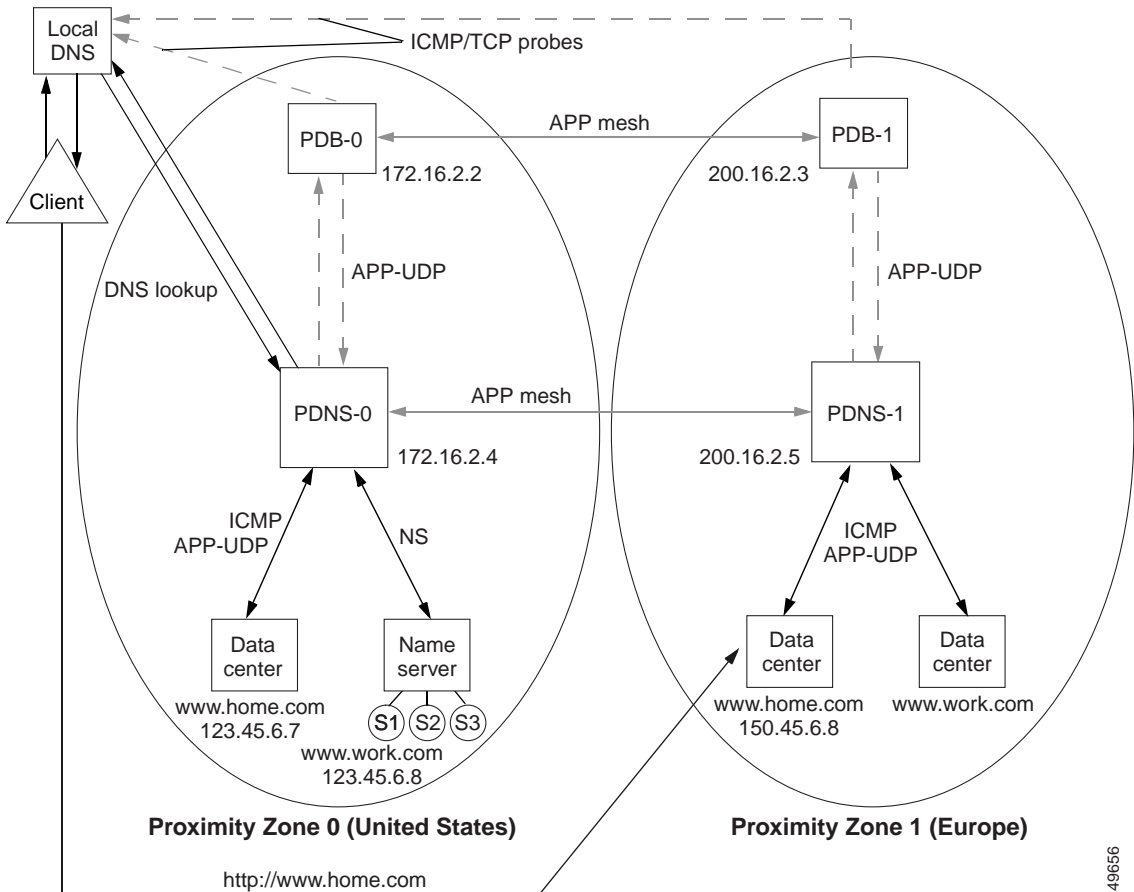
Local DNS

ICMP/TCP probes

Client

PDB-0

172.16.2.2

APP mesh

PDB-1

200.16.2.3

APP-UDP

APP-UDP

DNS lookup

PDNS-0

172.16.2.4

APP mesh

PDNS-1

200.16.2.5

ICMP
APP-UDP

NS

ICMP
APP-UDP

Data center

www.home.com
123.45.6.7

Name server

S1 S2 S3

www.work.com
123.45.6.8

Data center

www.home.com
150.45.6.8

Data center

www.work.com

Proximity Zone 0 (United States)

Proximity Zone 1 (Europe)

http://www.home.com

49656